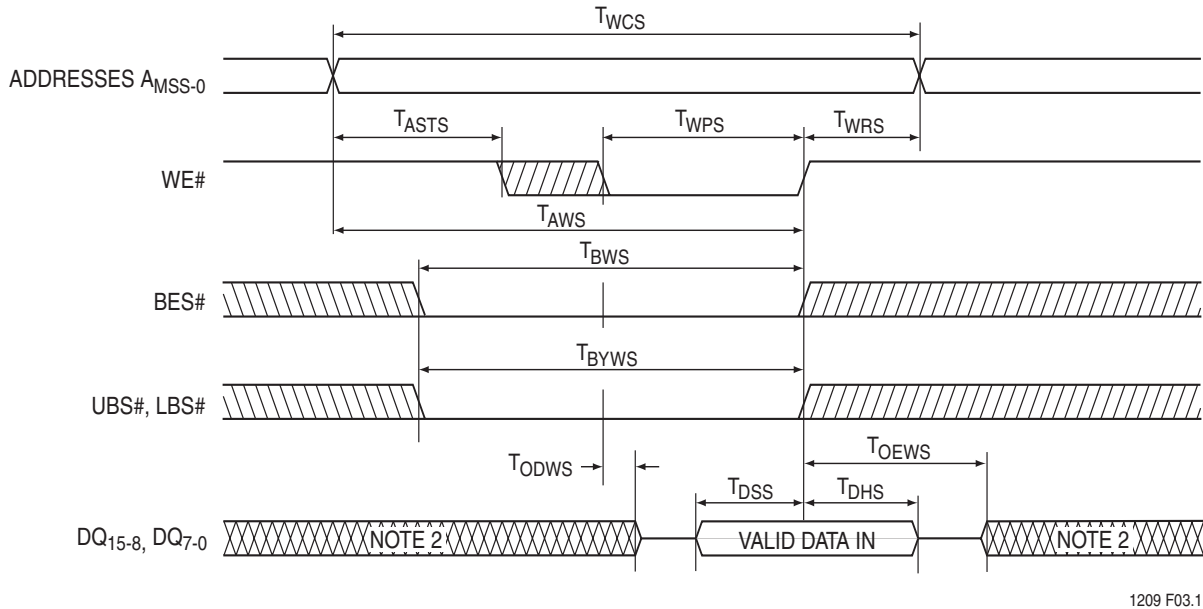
$T_{WCS}$

ADDRESSES $A_{MSS-0}$

$T_{ASTS}$

$T_{WPS}$

$T_{WRS}$

WE#

$T_{AWS}$

$T_{BWS}$

BES#

$T_{BYWS}$

UBS#, LBS#

$T_{ODWS}$

$T_{OEWS}$

$T_{DSS}$

$T_{DHS}$

$DQ_{15-8}$, $DQ_{7-0}$

NOTE 2

VALID DATA IN

NOTE 2

1209 F03.1